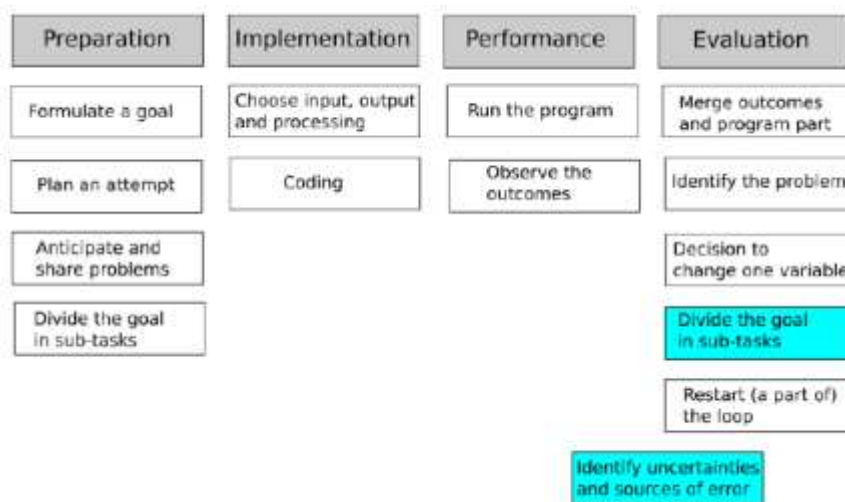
Preparation

Formulate a goal

Plan an attempt

Anticipate and share problems

Divide the goal in sub-tasks

Implementation

Choose input, output and processing

Coding

Performance

Run the program

Observe the outcomes

Evaluation

Merge outcomes and program part

Identify the problem

Decision to change one variable

Divide the goal in sub-tasks

Restart (a part of) the loop

Identify uncertainties and sources of error